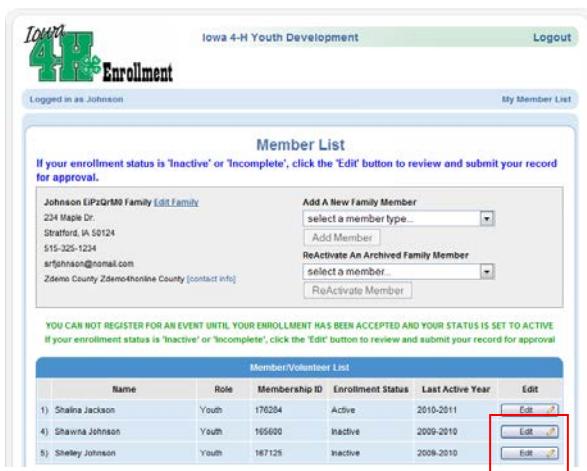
Iowa 4-H Enrollment

Iowa 4-H Youth Development

Logout

Logged in as Johnson

My Member List

Member List

If your enrollment status is 'Inactive' or 'Incomplete', click the 'Edit' button to review and submit your record for approval.

Johnson EiPzQrM0 Family Edit Family
234 Maple Dr.
Stratford, IA 50124
515-325-1234
srfjohnson@nomail.com
Zdemo County Zdemo4honline County [contact info]

Add A New Family Member
select a member type...
Add Member

ReActivate An Archived Family Member
select a member...
ReActivate Member

YOU CAN NOT REGISTER FOR AN EVENT UNTIL YOUR ENROLLMENT HAS BEEN ACCEPTED AND YOUR STATUS IS SET TO ACTIVE

If your enrollment status is 'Inactive' or 'Incomplete', click the 'Edit' button to review and submit your record for approval

Member/Volunteer List

| | Name | Role | Membership ID | Enrollment Status | Last Active Year | Edit |
|---|---|---|---|---|---|---|
| 1) | Shalina Jackson | Youth | 176284 | Active | 2010-2011 | Edit |
| 4) | Shawna Johnson | Youth | 165600 | Inactive | 2009-2010 | Edit |
| 5) | Shelley Johnson | Youth | 167125 | Inactive | 2009-2010 | Edit |